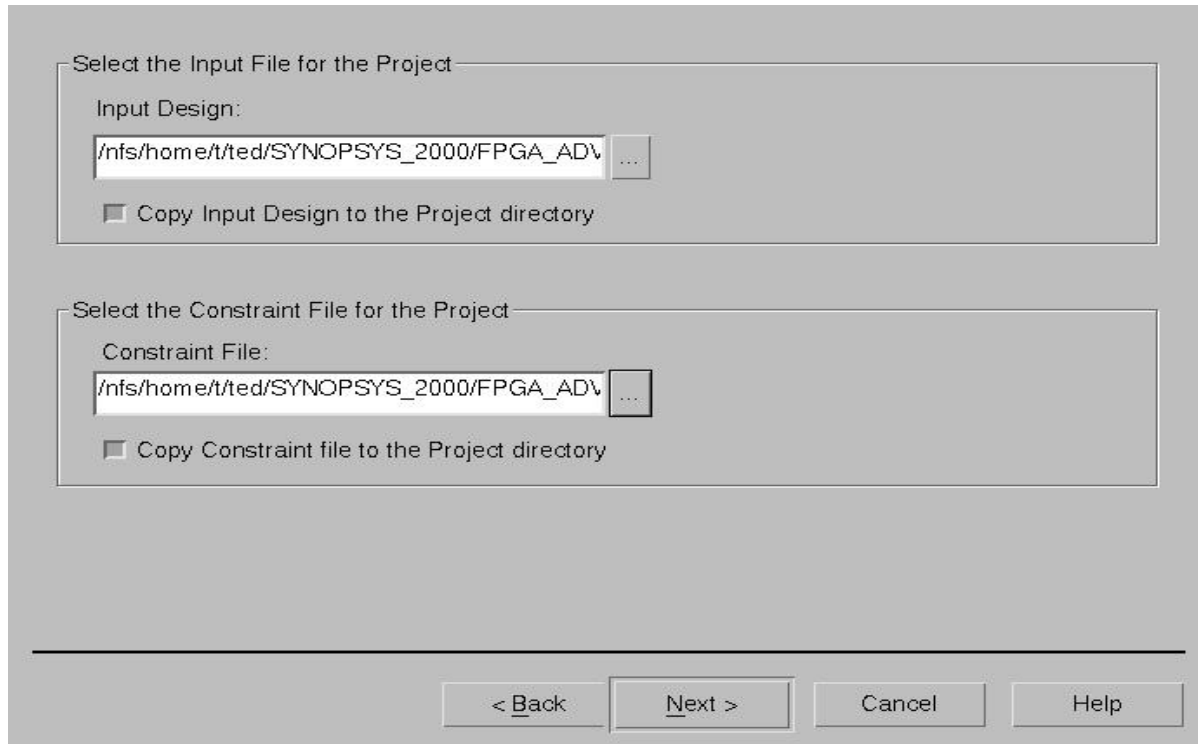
Select the Input File for the Project

Input Design:

/nfs/home/t/ted/SYNOPSYS_2000/FPGA_ADV

...

Copy Input Design to the Project directory

Select the Constraint File for the Project

Constraint File:

/nfs/home/t/ted/SYNOPSYS_2000/FPGA_ADV

...

Copy Constraint file to the Project directory

< Back

Next >

Cancel

Help